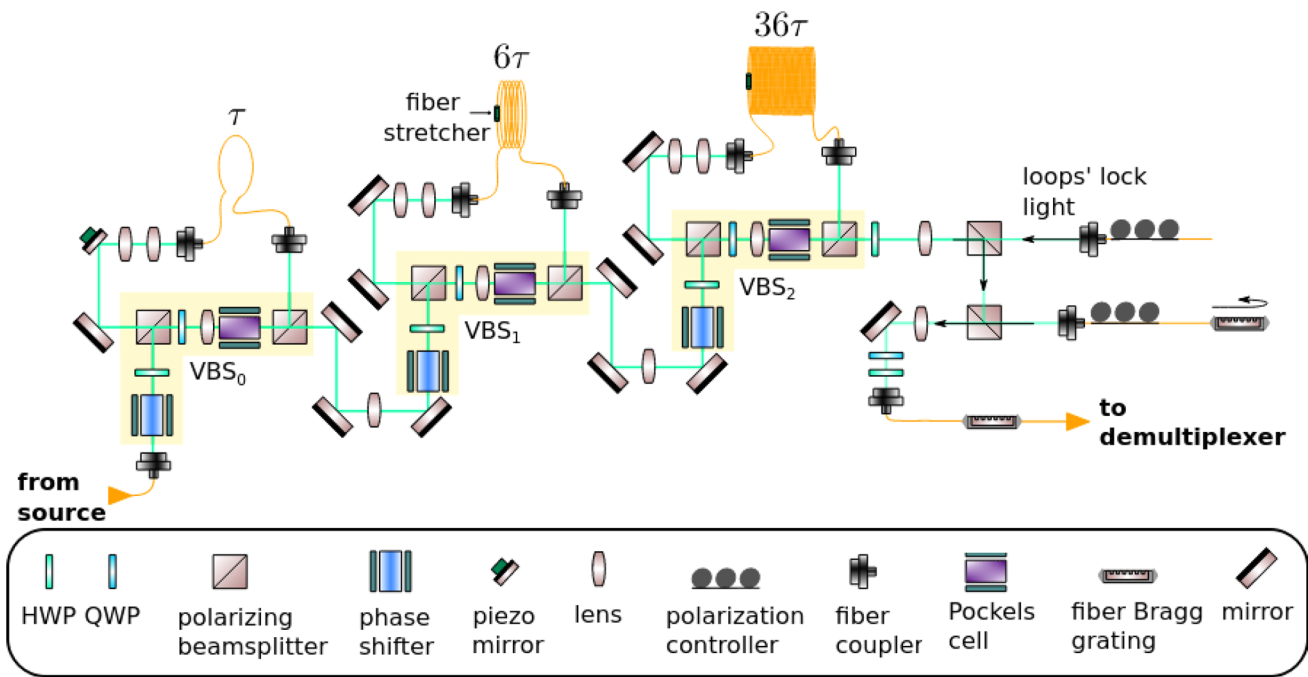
$36\tau$

$6\tau$

fiber stretcher

$\tau$

loops' lock light

VBS$_2$

VBS$_1$

VBS$_0$

to demultiplexer

from source

HWP QWP

polarizing beamsplitter

phase shifter

piezo mirror

lens

polarization controller

fiber coupler

Pockels cell

fiber Bragg grating

mirror